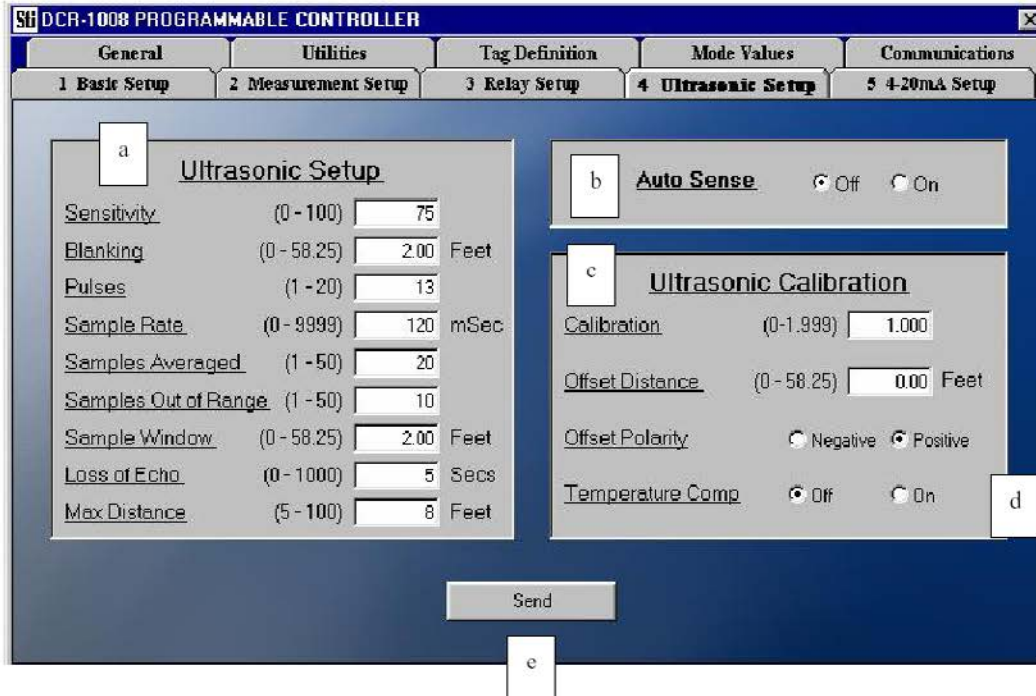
SGI DCR-1008 PROGRAMMABLE CONTROLLER

General | Utilities | Tag Definition | Mode Values | Communications

1 Basic Setup | 2 Measurement Setup | 3 Relay Setup | 4 Ultrasonic Setup | 5 4-20mA Setup

a

Ultrasonic Setup

| | | | |
|---|---|---|---|
| Sensitivity | (0 - 100) | 75 | |
| Blanking | (0 - 58.25) | 2.00 | Feet |
| Pulses | (1 - 20) | 13 | |
| Sample Rate | (0 - 9999) | 120 | mSec |
| Samples Averaged | (1 - 50) | 20 | |
| Samples Out of Range | (1 - 50) | 10 | |
| Sample Window | (0 - 58.25) | 2.00 | Feet |
| Loss of Echo | (0 - 1000) | 5 | Secs |
| Max Distance | (5 - 100) | 8 | Feet |

b

Auto Sense Off On

c

Ultrasonic Calibration

Calibration (0-1.999) 1.000

Offset Distance (0 - 58.25) 0.00 Feet

Offset Polarity Negative Positive

Temperature Comp Off On

d

Send

e